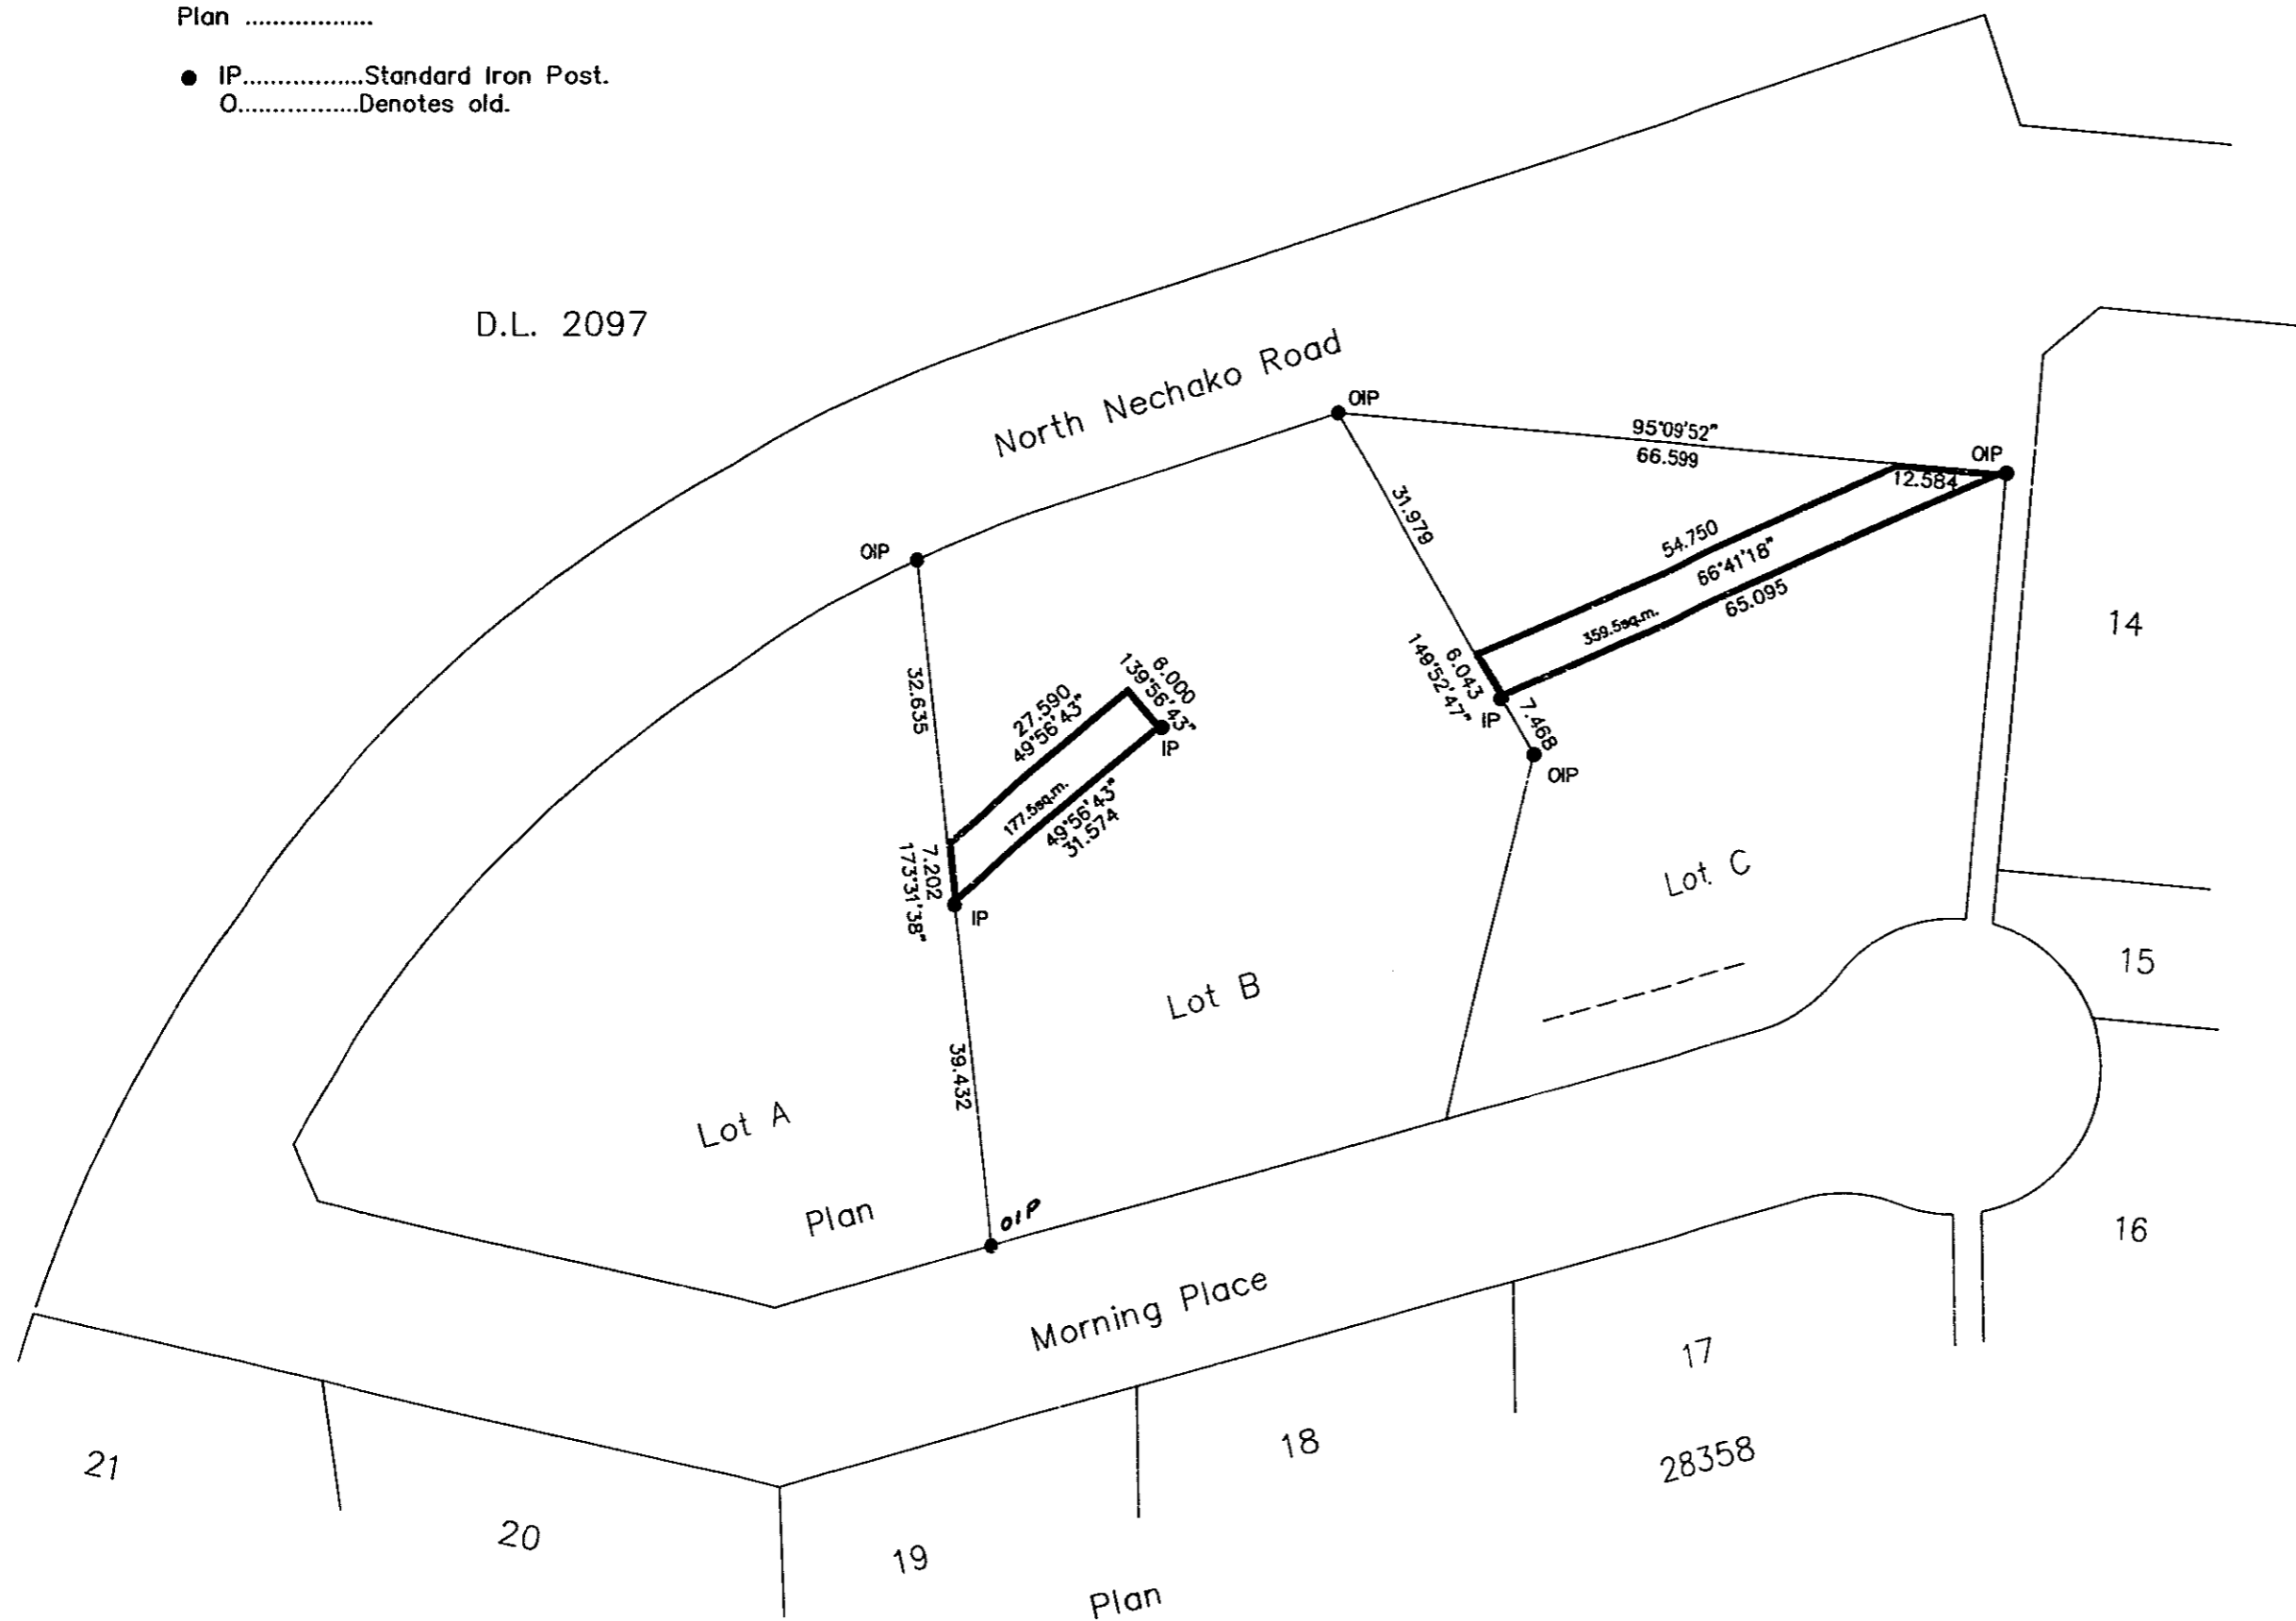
Plan ..................

● IP.................Standard Iron Post.
O.................Denotes old.

D.L. 2097

North Nechako Road

OIP

95°09'52"
66.599

OIP

12.584

31.979

54.750
66°41'18"
65.095

359.5sq.m.

OIP

32.635

27.590
49°56'43"

8.000
139°56'43"

IP

6.043
149°52'47"

IP

7.468

OIP

177.5sq.m.

49°56'43"
31.574

7.202
173°31'38"

IP

14

Lot C

15

Lot B

39.432

Lot A

Plan

OIP

16

Morning Place

17

18

28358

21

20

19

Plan